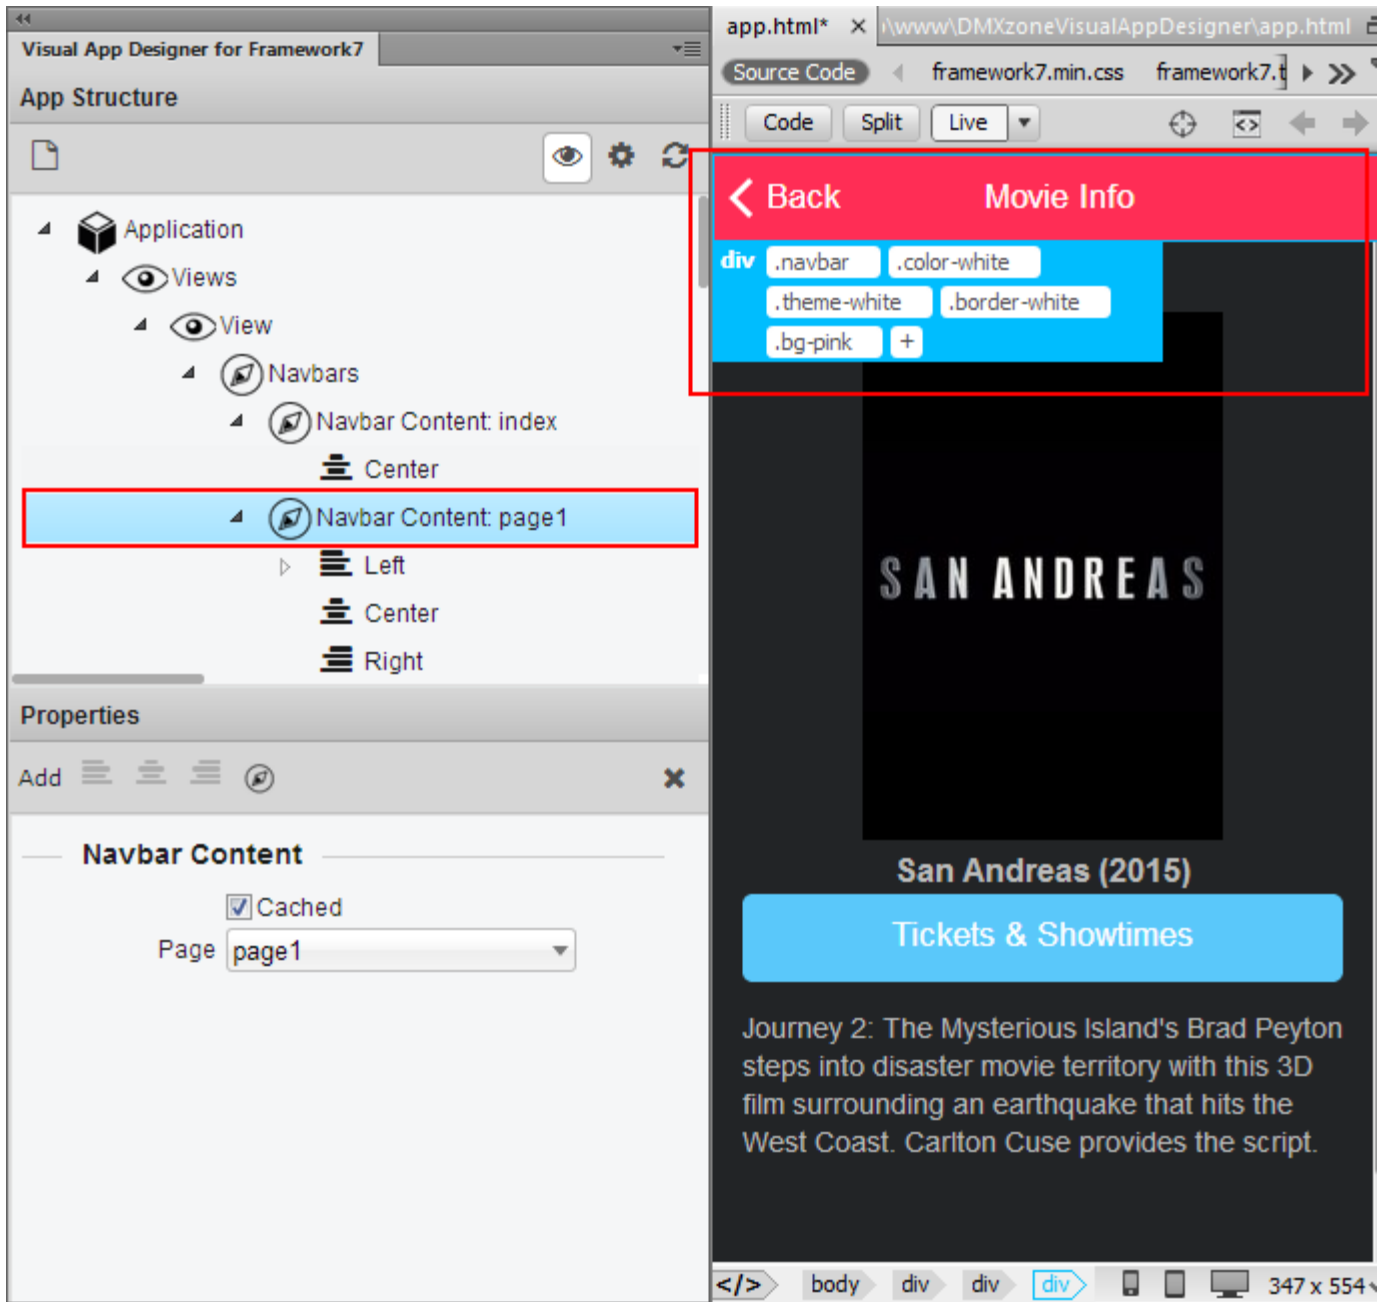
Visual App Designer for Framework7

App Structure

Application

Views

View

Navbars

Navbar Content: index

Center

Navbar Content: page1

Left

Center

Right

Properties

Add

Navbar Content

Cached

Page page1

app.html* ×
\www\DMXzoneVisualAppDesigner\app.html

Source Code framework7.min.css framework7.t

Code Split Live

Back Movie Info

div .navbar .color-white .theme-white .border-white .bg-pink +

SAN ANDREAS

San Andreas (2015)

Tickets & Showtimes

Journey 2: The Mysterious Island's Brad Peyton steps into disaster movie territory with this 3D film surrounding an earthquake that hits the West Coast. Carlton Cuse provides the script.

</> body div div div 347 x 554